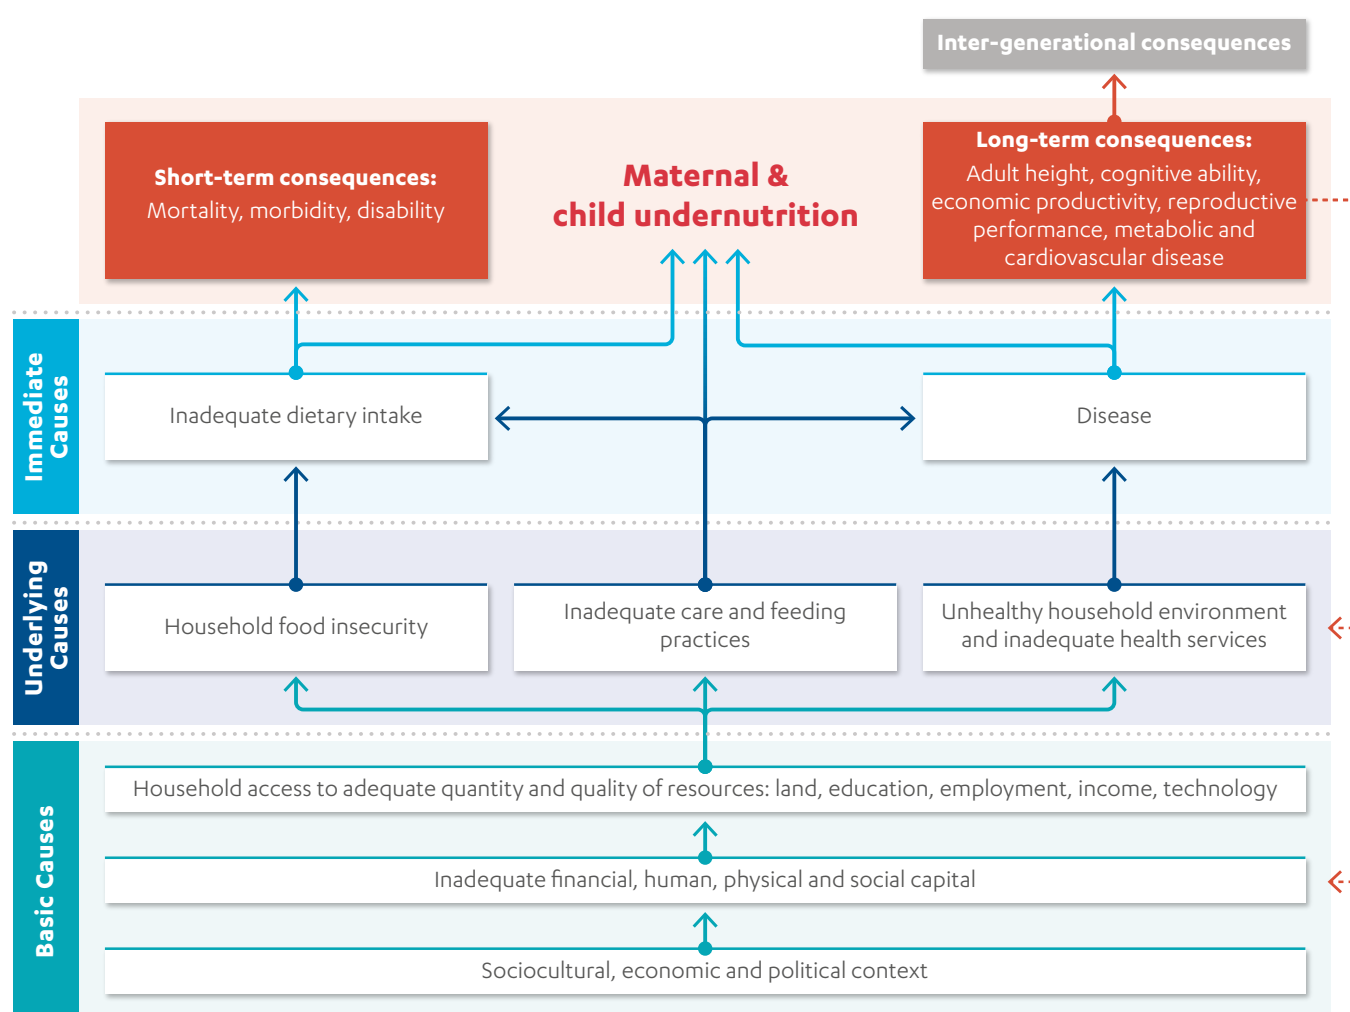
Inter-generational consequences

Short-term consequences:
Mortality, morbidity, disability

Maternal & child undernutrition

Long-term consequences:
Adult height, cognitive ability, economic productivity, reproductive performance, metabolic and cardiovascular disease

Immediate Causes

Inadequate dietary intake

Disease

Underlying Causes

Household food insecurity

Inadequate care and feeding practices

Unhealthy household environment and inadequate health services

Basic Causes

Household access to adequate quantity and quality of resources: land, education, employment, income, technology

Inadequate financial, human, physical and social capital

Sociocultural, economic and political context